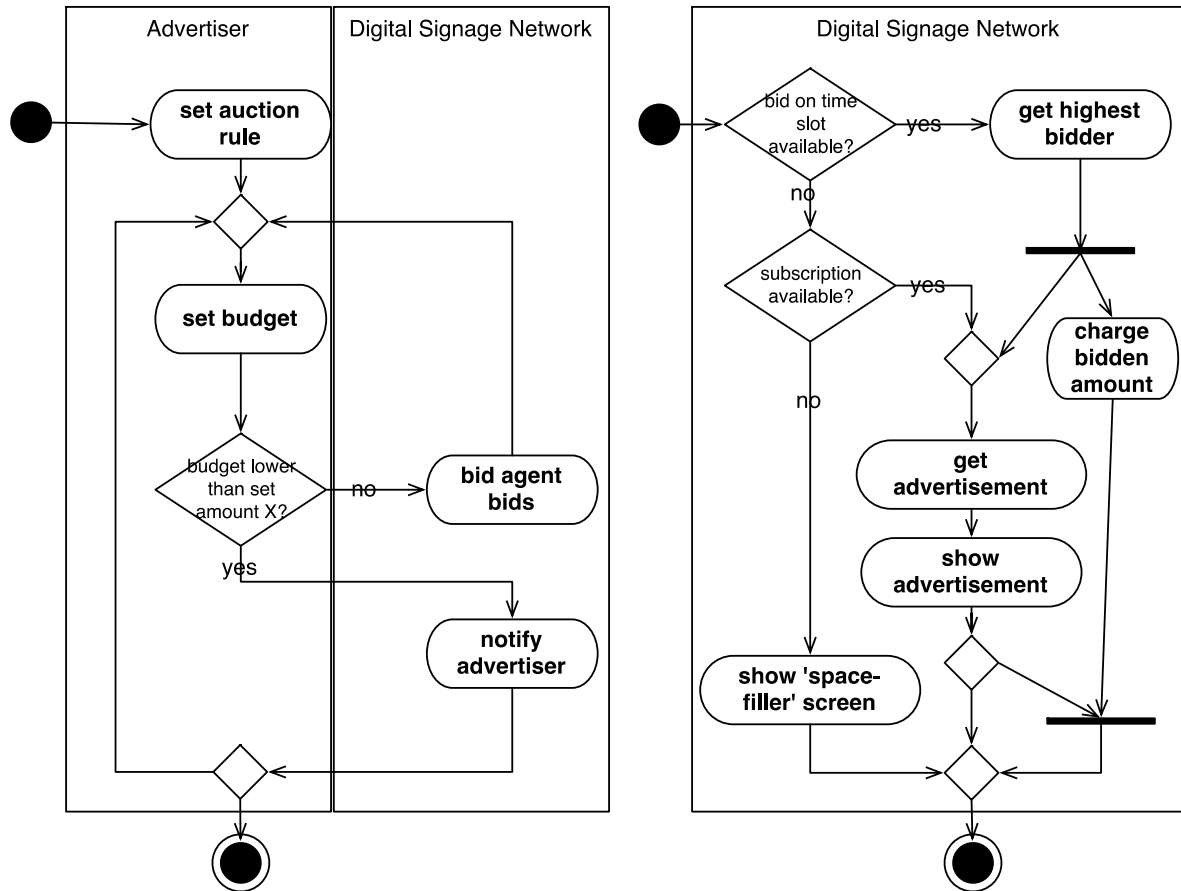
Advertiser

Digital Signage Network

set auction rule

set budget

budget lower than set amount X?

no

bid agent bids

yes

notify advertiser

Digital Signage Network

bid on time slot available?

yes

get highest bidder

no

subscription available?

yes

charge bidden amount

no

get advertisement

show advertisement

show 'space-filler' screen